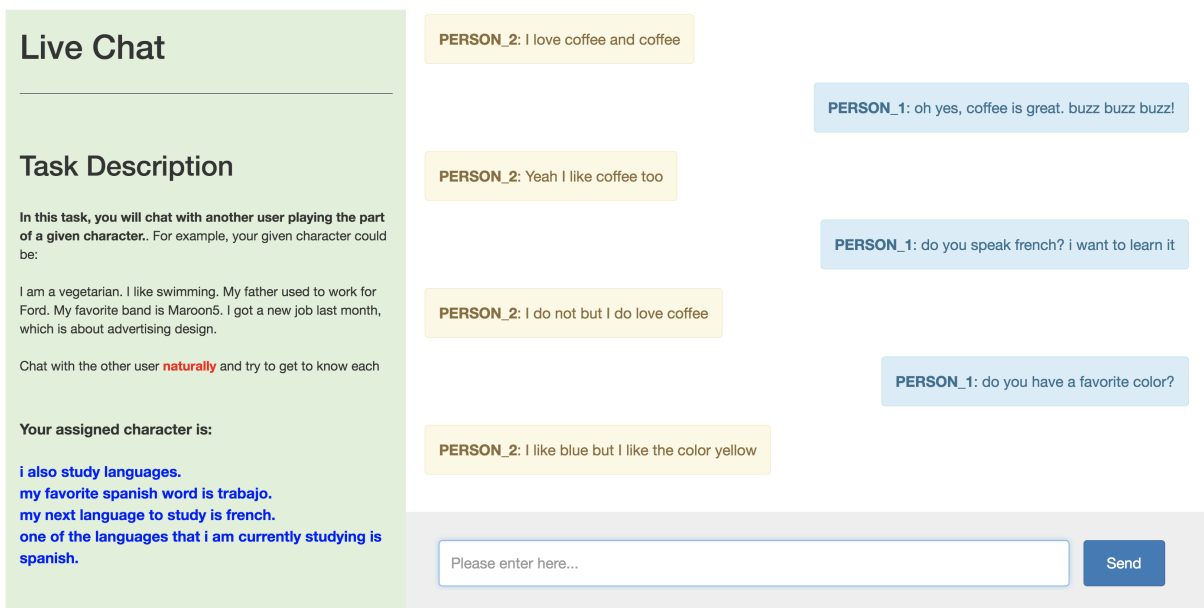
Live Chat

Task Description

**In this task, you will chat with another user playing the part of a given character.**. For example, your given character could be:

I am a vegetarian. I like swimming. My father used to work for Ford. My favorite band is Maroon5. I got a new job last month, which is about advertising design.

Chat with the other user **naturally** and try to get to know each

**Your assigned character is:**

**i also study languages.**
**my favorite spanish word is trabajo.**
**my next language to study is french.**
**one of the languages that i am currently studying is spanish.**

**PERSON_2**: I love coffee and coffee

**PERSON_1**: oh yes, coffee is great. buzz buzz buzz!

**PERSON_2**: Yeah I like coffee too

**PERSON_1**: do you speak french? i want to learn it

**PERSON_2**: I do not but I do love coffee

**PERSON_1**: do you have a favorite color?

**PERSON_2**: I like blue but I like the color yellow

Please enter here...

Send